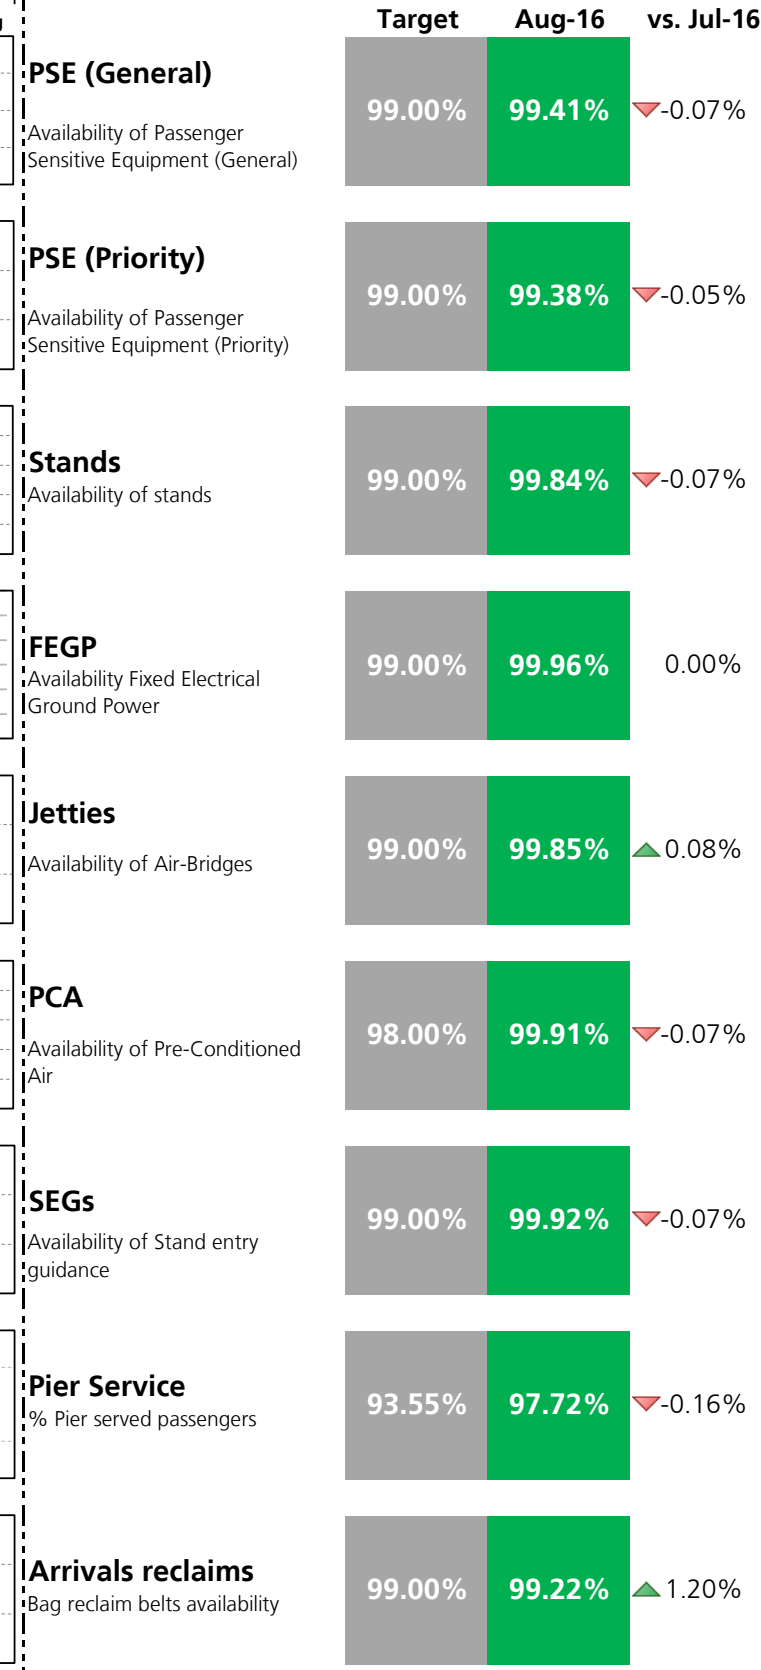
| | Target | Aug-16 | vs. Jul-16 |
|---|---|---|---|
| **PSE (General)** Availability of Passenger Sensitive Equipment (General) | 99.00% | 99.41% | -0.07% |
| **PSE (Priority)** Availability of Passenger Sensitive Equipment (Priority) | 99.00% | 99.38% | -0.05% |
| **Stands** Availability of stands | 99.00% | 99.84% | -0.07% |
| **FEGP** Availability Fixed Electrical Ground Power | 99.00% | 99.96% | 0.00% |
| **Jetties** Availability of Air-Bridges | 99.00% | 99.85% | 0.08% |
| **PCA** Availability of Pre-Conditioned Air | 98.00% | 99.91% | -0.07% |
| **SEGs** Availability of Stand entry guidance | 99.00% | 99.92% | -0.07% |
| **Pier Service** % Pier served passengers | 93.55% | 97.72% | -0.16% |
| **Arrivals reclaims** Bag reclaim belts availability | 99.00% | 99.22% | 1.20% |